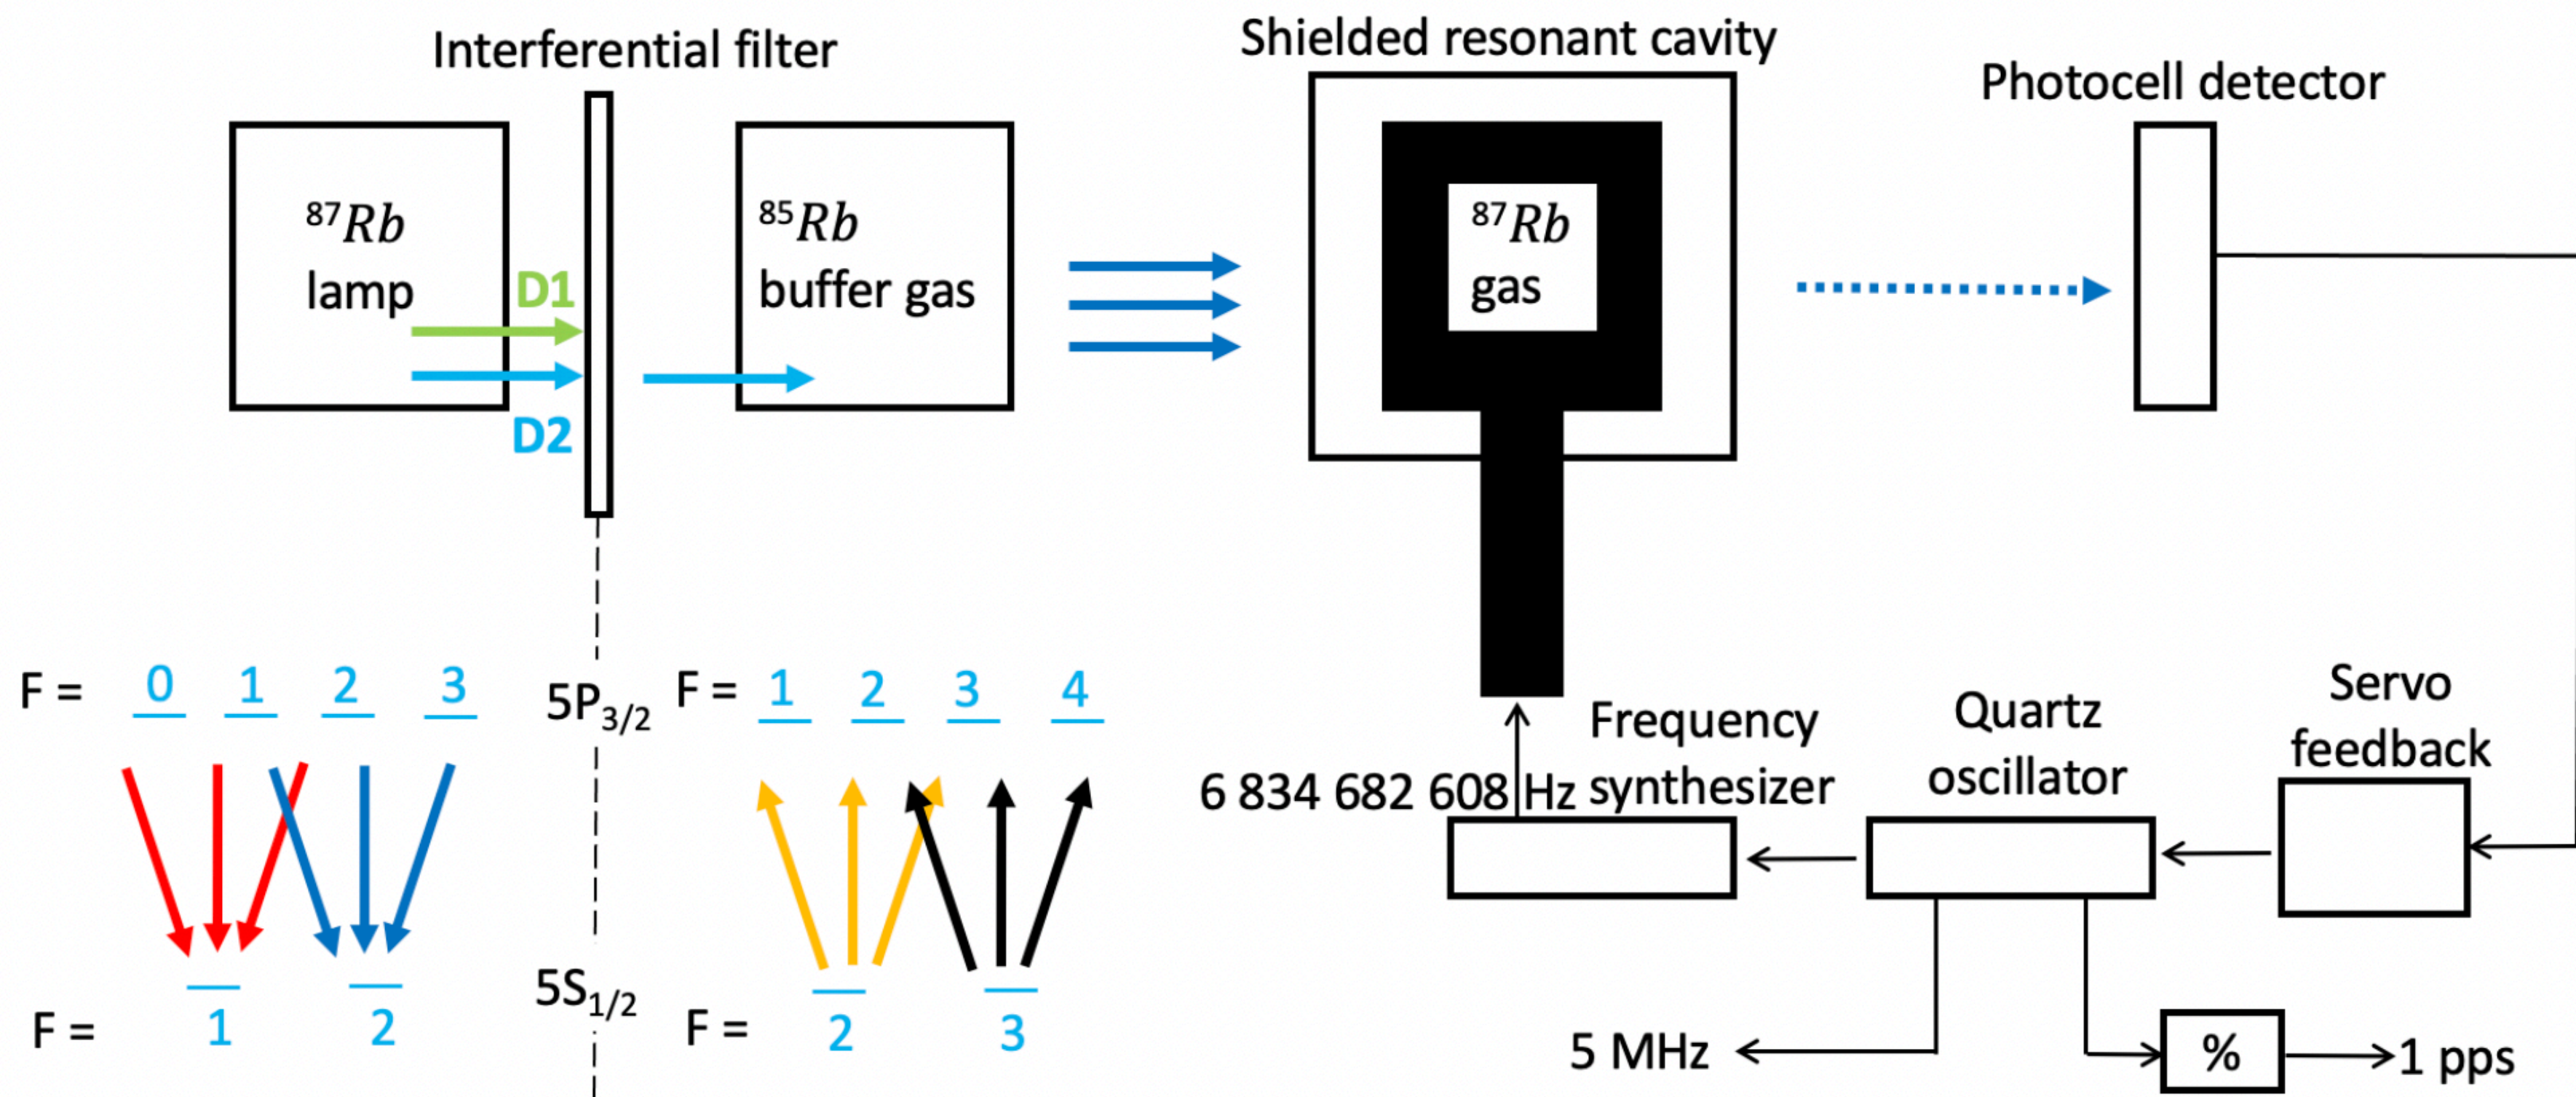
Interferential filter

$^{87}Rb$ lamp

D1

D2

$^{85}Rb$ buffer gas

Shielded resonant cavity

$^{87}Rb$ gas

Photocell detector

F = 0 1 2 3

$5P_{3/2}$

F = 1 2 3 4

F = 1 2

$5S_{1/2}$

F = 2 3

Frequency synthesizer

6 834 682 608 Hz

Quartz oscillator

Servo feedback

5 MHz

%

1 pps